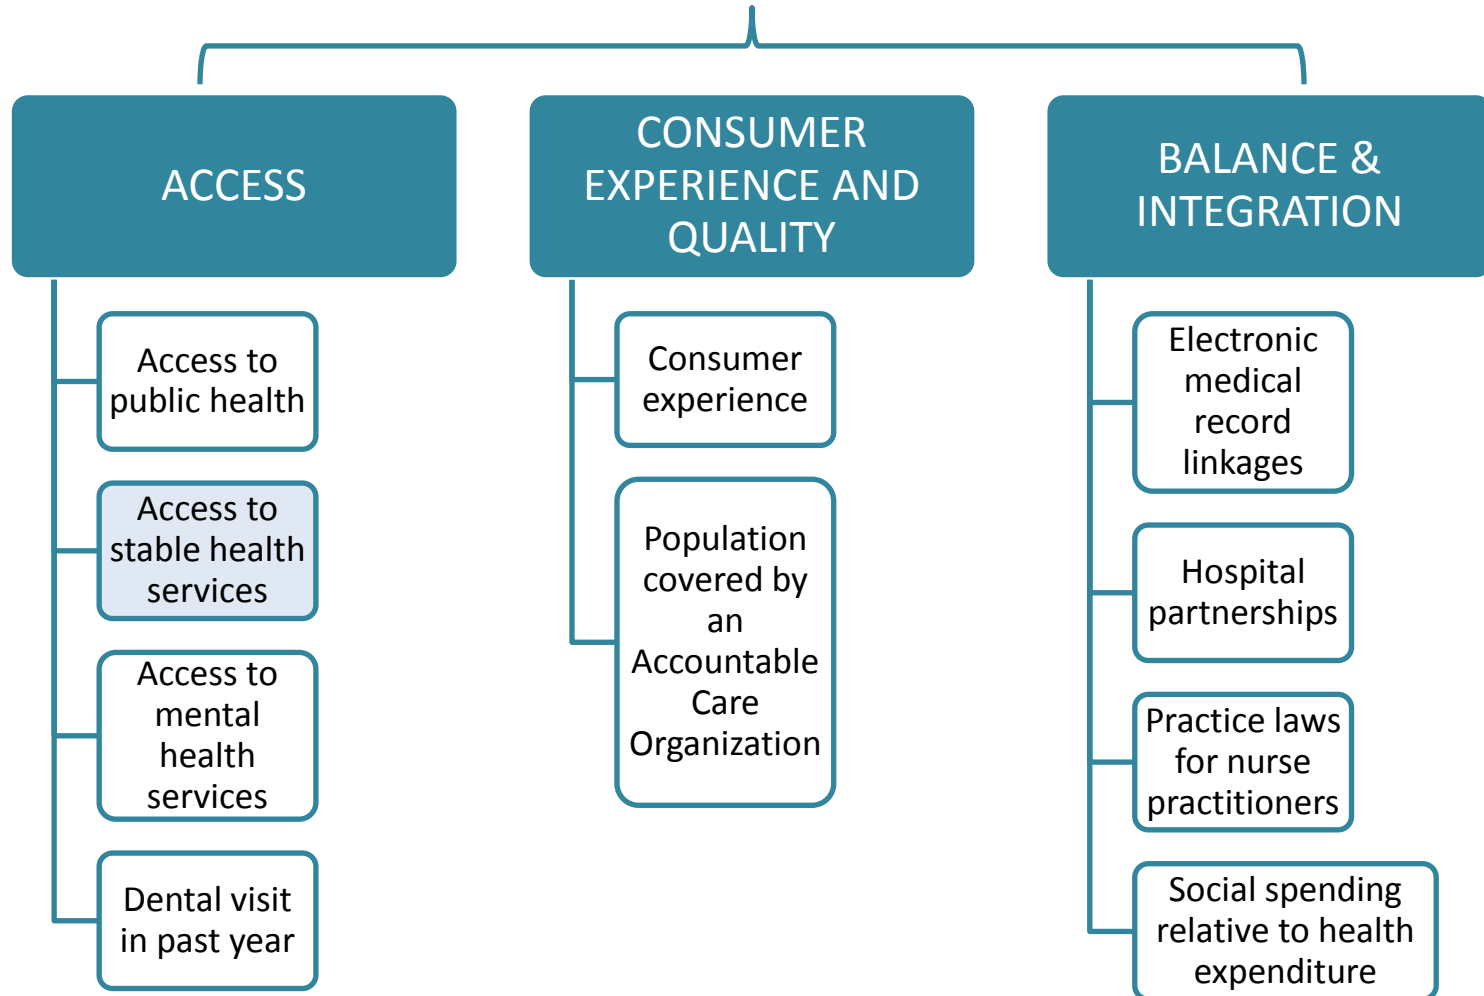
ACCESS

Access to public health

Access to stable health services

Access to mental health services

Dental visit in past year

CONSUMER EXPERIENCE AND QUALITY

Consumer experience

Population covered by an Accountable Care Organization

BALANCE & INTEGRATION

Electronic medical record linkages

Hospital partnerships

Practice laws for nurse practitioners

Social spending relative to health expenditure